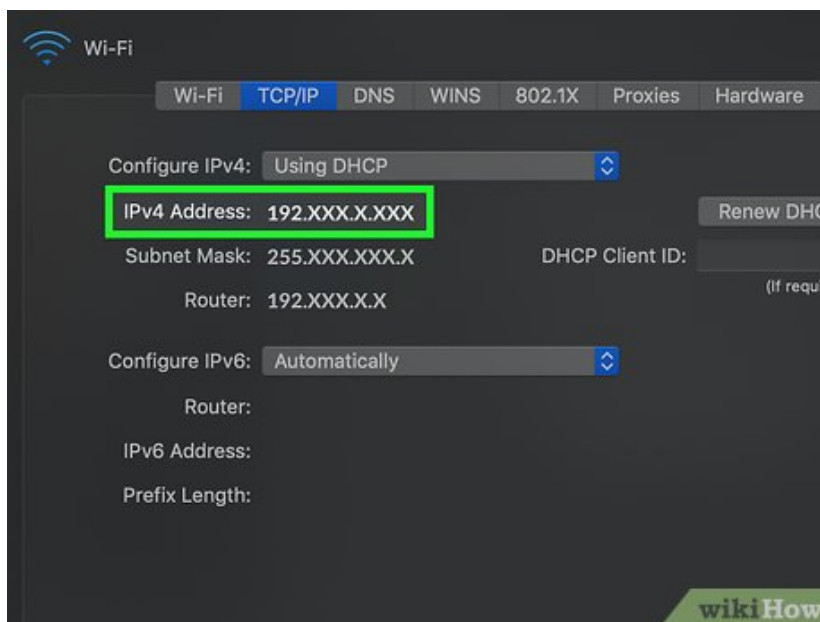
Wi-Fi

Wi-Fi TCP/IP DNS WINS 802.1X Proxies Hardware

Configure IPv4: Using DHCP

IPv4 Address: 192.XXX.X.XXX

Renew DHC

Subnet Mask: 255.XXX.XXX.X

DHCP Client ID:

(If requ

Router: 192.XXX.X.X

Configure IPv6: Automatically

Router:

IPv6 Address:

Prefix Length:

wikiHow